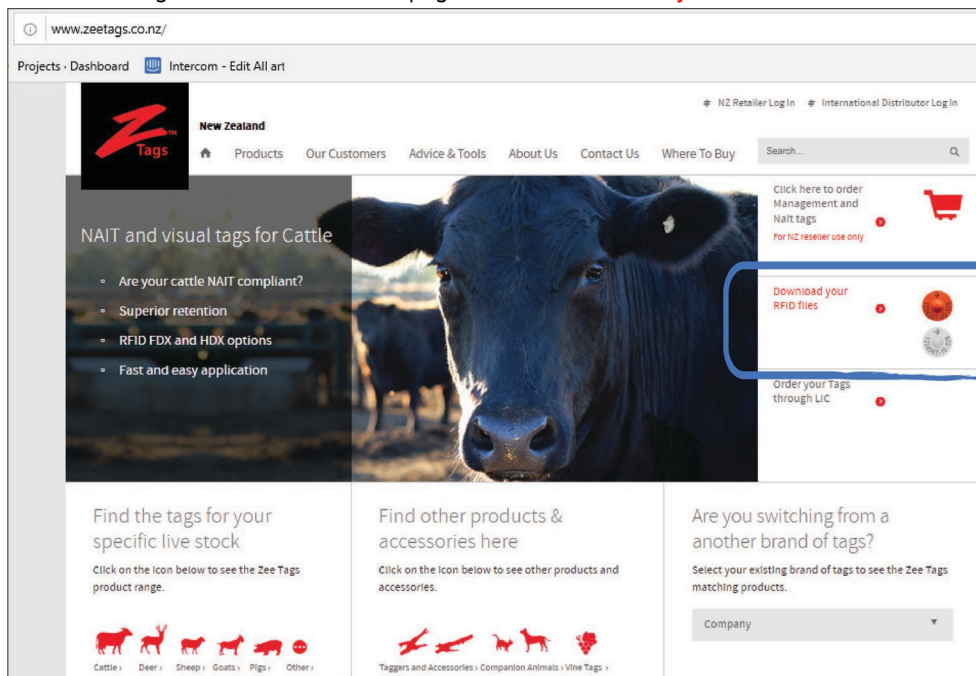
www.zeetags.co.nz/

Projects · Dashboard Intercom - Edit All art

Z Tags

New Zealand

NZ Retailer Log In International Distributor Log In

Products Our Customers Advice & Tools About Us Contact Us Where To Buy Search...

NAIT and visual tags for Cattle

- Are your cattle NAIT compliant?
- Superior retention
- RFID FDX and HDX options
- Fast and easy application

Click here to order Management and Nait tags
For NZ reseller use only

Download your RFID files

Order your Tags through LIC

Find the tags for your specific live stock
Click on the icon below to see the Zee Tags product range.

Cattle › Deer › Sheep › Goats › Pigs › Other ›

Find other products & accessories here
Click on the icon below to see other products and accessories.

Taggers and Accessories › Companion Animals › Vine Tags ›

Are you switching from a another brand of tags?
Select your existing brand of tags to see the Zee Tags matching products.

Company